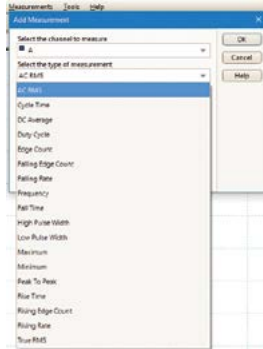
Measurements Tools Help

Add Measurement

Select the channel to measure

A

OK

Cancel

Help

Select the type of measurement

AC RMS

AC RMS
Cycle Time
DC Average
Duty Cycle
Edge Count
Falling Edge Count
Falling Rate
Frequency
Fall Time
High Pulse Width
Low Pulse Width
Maximum
Minimum
Peak To Peak
Rise Time
Rising Edge Count
Rising Rate
True RMS